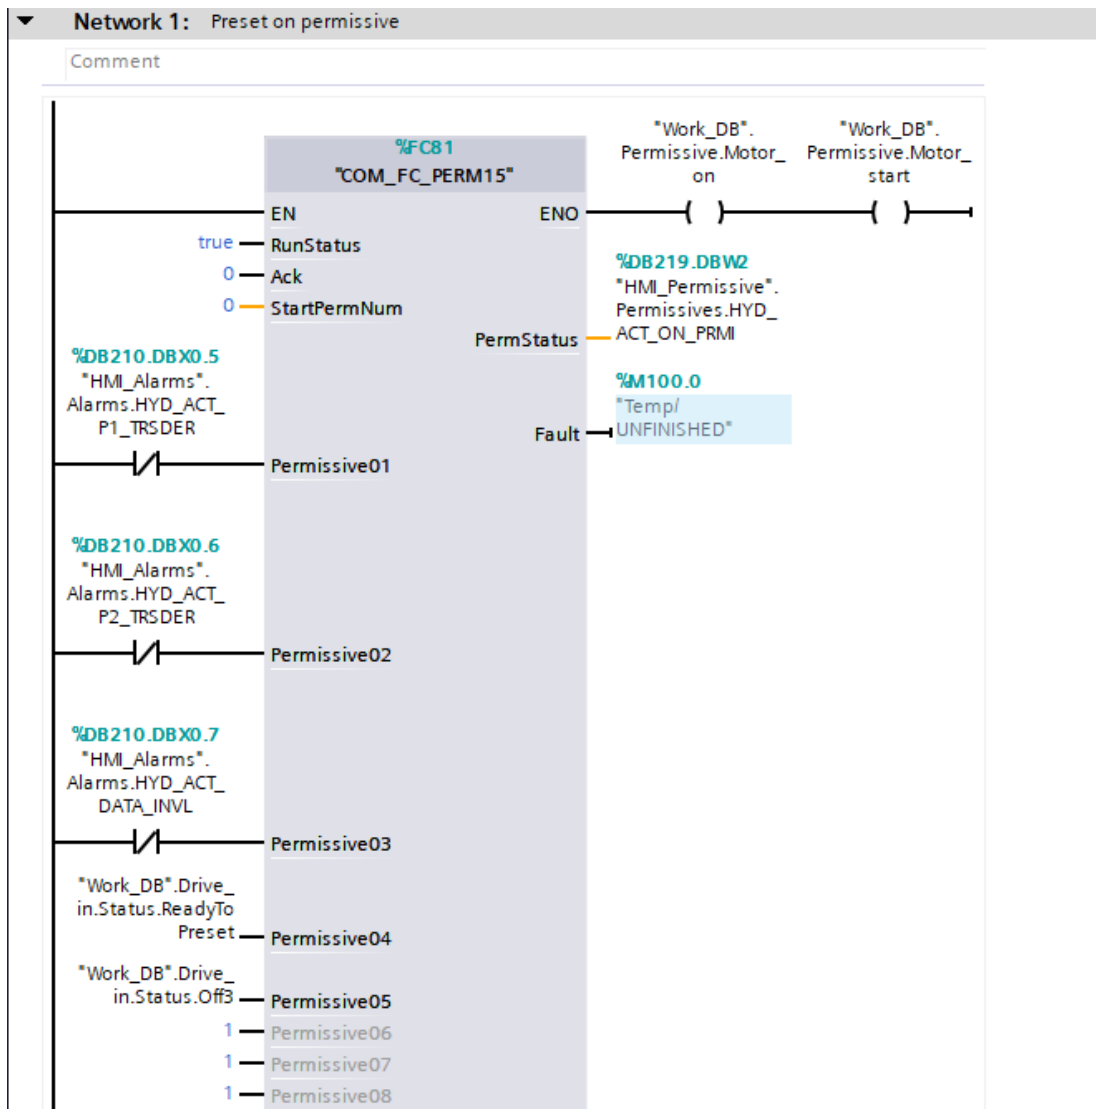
Network 1: Preset on permissive

Comment

%FC81
"COM_FC_PERM15"

"Work_DB".
Permissive.Motor_
on

"Work_DB".
Permissive.Motor_
start

EN
ENO

true RunStatus
0 Ack
0 StartPermNum

%DB219.DBW2
"HMI_Permissive".
Permissives.HYD_
ACT_ON_PRMI

PermStatus

%DB210.DBX0.5
"HMI_Alarms".
Alarms.HYD_ACT_
P1_TRSDER

%M100.0
"Temp/
UNFINISHED"

Fault

Permissive01

%DB210.DBX0.6
"HMI_Alarms".
Alarms.HYD_ACT_
P2_TRSDER

Permissive02

%DB210.DBX0.7
"HMI_Alarms".
Alarms.HYD_ACT_
DATA_INVL

Permissive03

"Work_DB".Drive_
in.Status.ReadyTo
Preset

Permissive04

"Work_DB".Drive_
in.Status.Off3

Permissive05

1 Permissive06
1 Permissive07
1 Permissive08